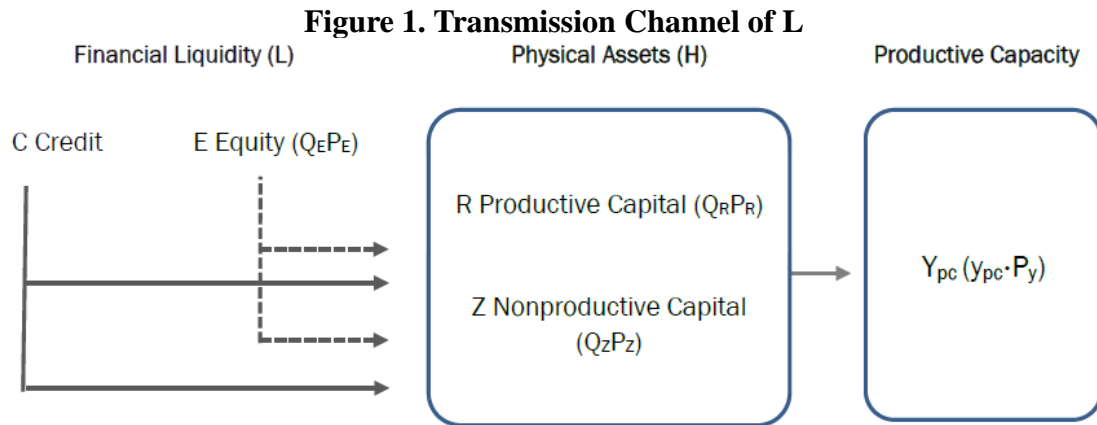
**Figure 1. Transmission Channel of L**

Financial Liquidity (L)

Physical Assets (H)

Productive Capacity

C Credit

E Equity ($Q_E P_E$)

R Productive Capital ($Q_R P_R$)

Z Nonproductive Capital ($Q_Z P_Z$)

$Y_{pc}$ ($y_{pc} \cdot P_y$)